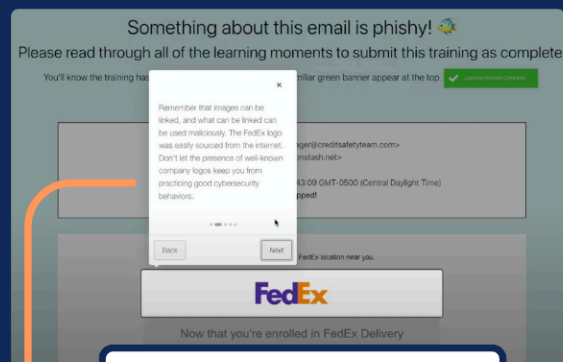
Something about this email is phishy!

Please read through all of the learning moments to submit this training as complete

You'll know the training has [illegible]milar green banner appear at the top. Learning Moment Complete!

×

Remember that images can be linked, and what can be linked can be used maliciously. The FedEx logo was easily sourced from the internet. Don't let the presence of well-known company logos keep you from practicing good cybersecurity behaviors.

Back

Next

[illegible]ager@creditsafetyteam.com>

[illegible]onstash.net>

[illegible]43:09 GMT-0500 (Central Daylight Time)

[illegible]pped!

FedEx location near you

FedEx

Now that you're enrolled in FedEx Delivery